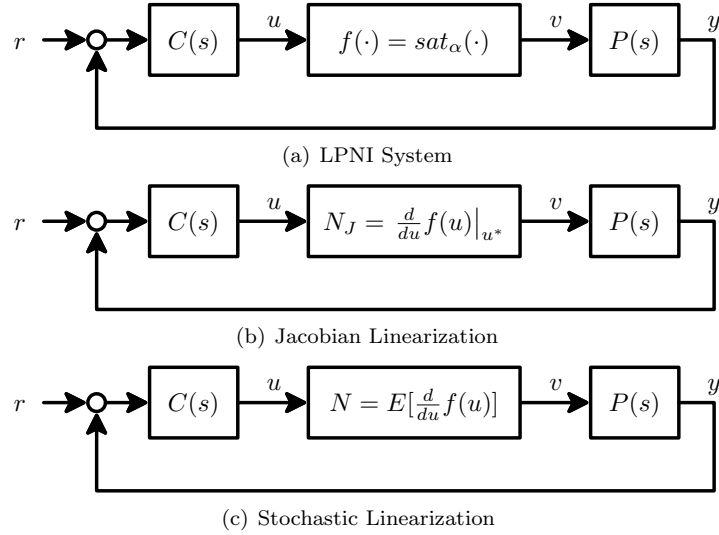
$r$ $C(s)$ $u$ $f(\cdot) = sat_{\alpha}(\cdot)$ $v$ $P(s)$ $y$

(a) LPNI System

$r$ $C(s)$ $u$ $N_J = \frac{d}{du}f(u)\big|_{u^*}$ $v$ $P(s)$ $y$

(b) Jacobian Linearization

$r$ $C(s)$ $u$ $N = E[\frac{d}{du}f(u)]$ $v$ $P(s)$ $y$

(c) Stochastic Linearization